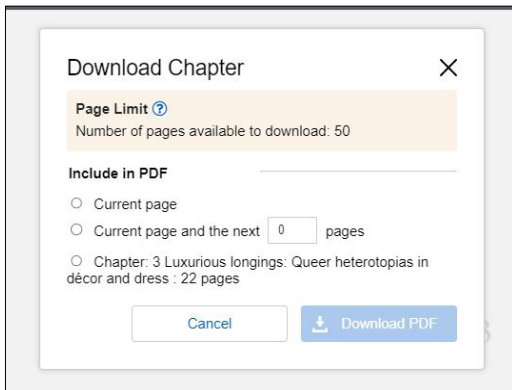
Download Chapter

Page Limit ?
Number of pages available to download: 50

Include in PDF

Current page

Current page and the next 0 pages

Chapter: 3 Luxurious longings: Queer heterotopias in décor and dress : 22 pages

Cancel

Download PDF